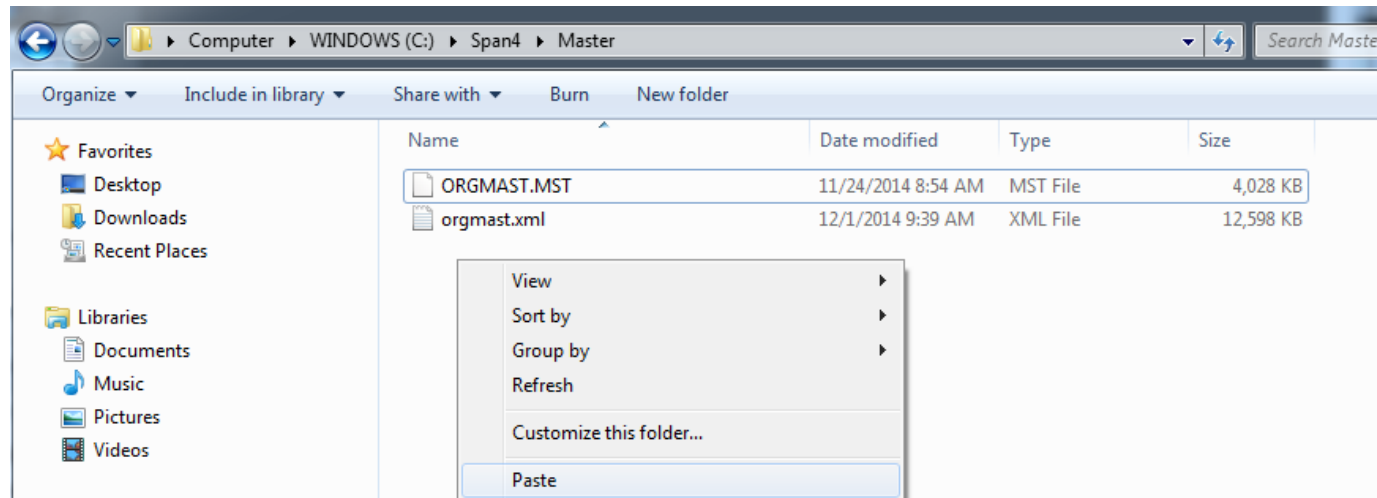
▸ Computer ▸ WINDOWS (C:) ▸ Span4 ▸ Master

Search Maste

Organize ▾ Include in library ▾ Share with ▾ Burn New folder

Favorites
Desktop
Downloads
Recent Places

Libraries
Documents
Music
Pictures
Videos

| Name | Date modified | Type | Size |
|---|---|---|---|
| ORGMAST.MST | 11/24/2014 8:54 AM | MST File | 4,028 KB |
| orgmast.xml | 12/1/2014 9:39 AM | XML File | 12,598 KB |

View
Sort by
Group by
Refresh
Customize this folder...
Paste